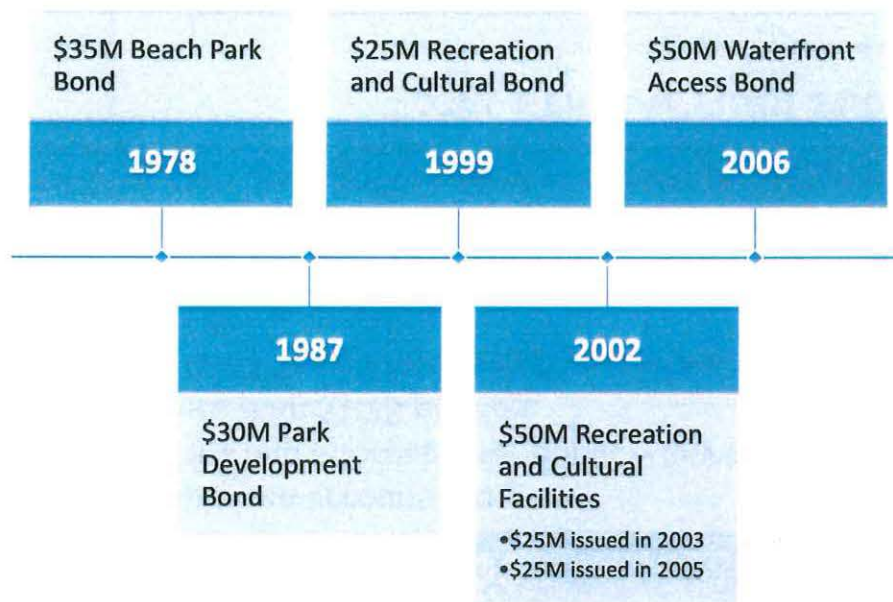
\$35M Beach Park Bond

1978

\$25M Recreation and Cultural Bond

1999

\$50M Waterfront Access Bond

2006

1987

\$30M Park Development Bond

2002

\$50M Recreation and Cultural Facilities

•\$25M issued in 2003
•\$25M issued in 2005